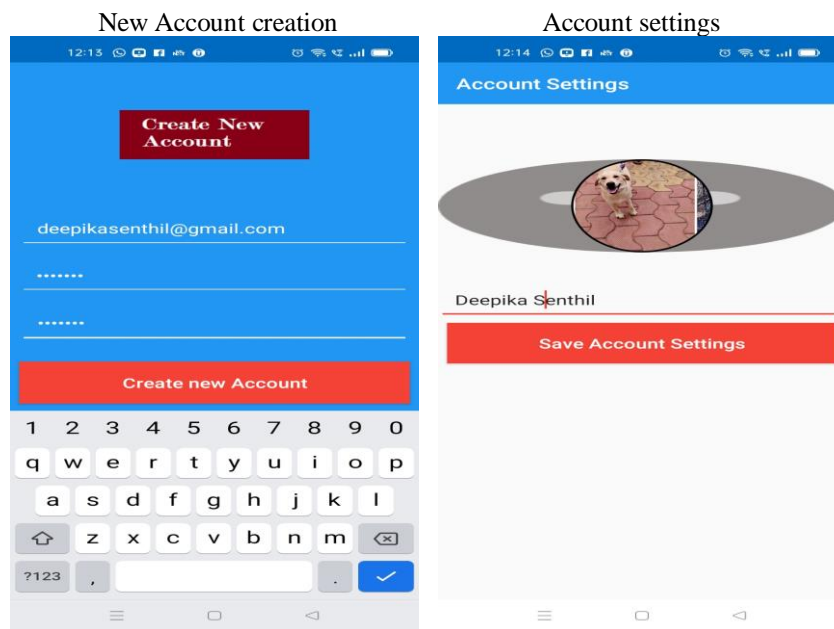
New Account creation

12:13

Create New Account

deepikasenthil@gmail.com

•••••••

•••••••

Create new Account

1 2 3 4 5 6 7 8 9 0

q w e r t y u i o p

a s d f g h j k l

z x c v b n m

?123 , .

Account settings

12:14

Account Settings

Deepika Senthil

Save Account Settings